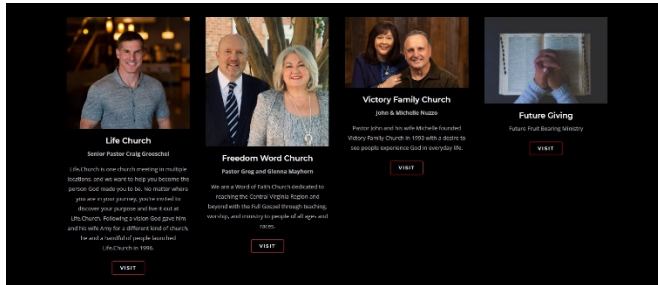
Life Church

Senior Pastor Craig Groeschel

Life.Church is one church meeting in multiple locations, and we want to help you become the person God made you to be. No matter where you are in your journey, you're invited to discover your purpose and live it out at Life.Church. Following a vision God gave him and his wife Amy for a different kind of church, he and a handful of people launched Life.Church in 1996.

VISIT

Freedom Word Church

Pastor Greg and Glenna Mayhorn

We are a Word of Faith Church dedicated to reaching the Central Virginia Region and beyond with the Full Gospel through teaching, worship, and ministry to people of all ages and races.

VISIT

Victory Family Church

John & Michelle Nuzzo

Pastor John and his wife Michelle founded Victory Family Church in 1990 with a desire to see people experience God in everyday life.

VISIT

Future Giving

Future Fruit Bearing Ministry

VISIT